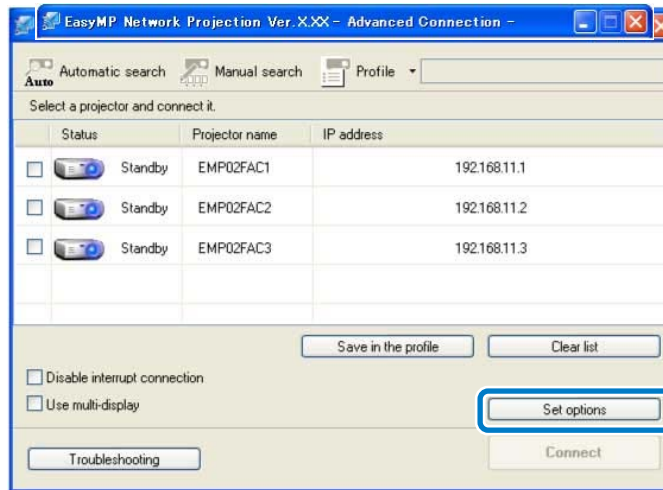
EasyMP Network Projection Ver.X.XX - Advanced Connection -

Auto Automatic search
Manual search
Profile

Select a projector and connect it.

| | Status | Projector name | IP address |
|---|---|---|---|
| ☐ | Standby | EMP02FAC1 | 192.168.11.1 |
| ☐ | Standby | EMP02FAC2 | 192.168.11.2 |
| ☐ | Standby | EMP02FAC3 | 192.168.11.3 |

Save in the profile
Clear list

Disable interrupt connection
Use multi-display

Set options

Troubleshooting

Connect